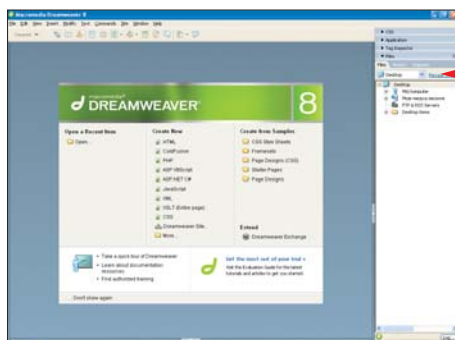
Macromedia Dreamweaver 8

File Edit View Insert Modify Text Commands Site Window Help

macromedia DREAMWEAVER 8

Open a Recent Item
Open...

Create New
HTML
ColdFusion
PHP
ASP VBScript
ASP.NET C#
JavaScript
XML
XSLT (Entire page)
CSS
Dreamweaver Site...
More...

Create from Samples
CSS Style Sheets
Framesets
Page Designs (CSS)
Starter Pages
Page Designs

Extend
Dreamweaver Exchange

Take a quick tour of Dreamweaver
Learn about documentation resources
Find authorized training

Get the most out of your trial »
Visit the Evaluation Guide for the latest tutorials and articles to get you started.

Don't show again

CSS
Application
Tag Inspector
Files
Files
Desktop
Desktop
My Computer
Network
FTP & RDS Servers
Desktop items